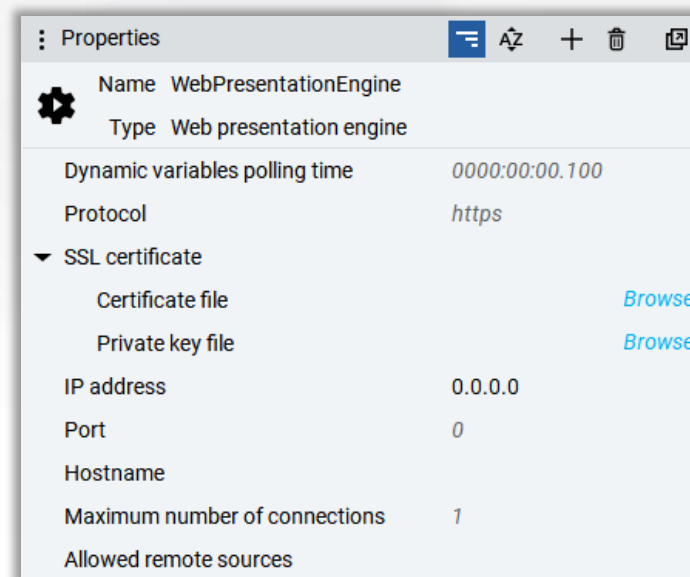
Properties

Name WebPresentationEngine
Type Web presentation engine

Dynamic variables polling time 0000:00:00.100
Protocol https
SSL certificate
Certificate file Browse
Private key file Browse
IP address 0.0.0.0
Port 0
Hostname
Maximum number of connections 1
Allowed remote sources